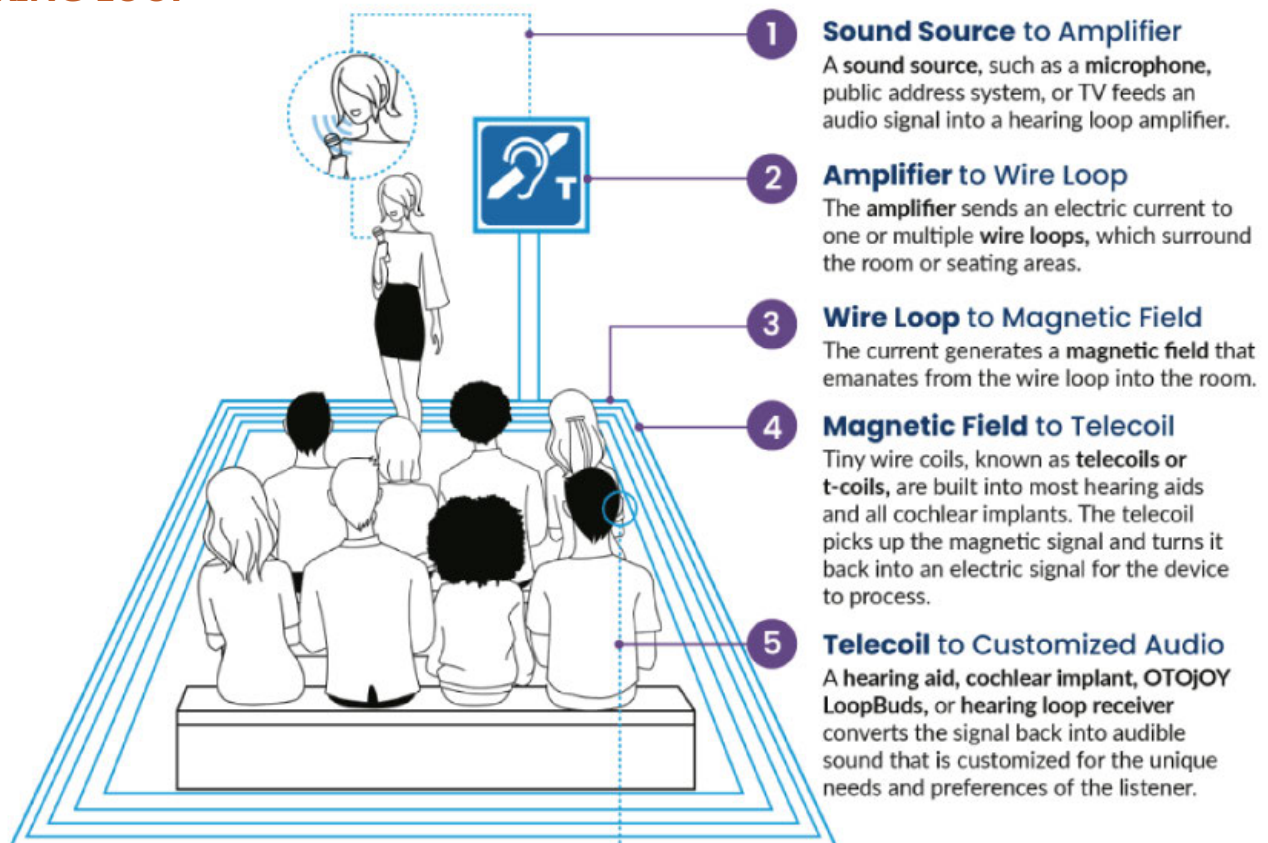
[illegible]

T

1 **Sound Source** to Amplifier
A **sound source**, such as a **microphone,** public address system, or TV feeds an audio signal into a hearing loop amplifier.

2 **Amplifier** to Wire Loop
The **amplifier** sends an electric current to one or multiple **wire loops,** which surround the room or seating areas.

3 **Wire Loop** to Magnetic Field
The current generates a **magnetic field** that emanates from the wire loop into the room.

4 **Magnetic Field** to Telecoil
Tiny wire coils, known as **telecoils or t-coils,** are built into most hearing aids and all cochlear implants. The telecoil picks up the magnetic signal and turns it back into an electric signal for the device to process.

5 **Telecoil** to Customized Audio
A **hearing aid, cochlear implant, OTOjOY LoopBuds,** or **hearing loop receiver** converts the signal back into audible sound that is customized for the unique needs and preferences of the listener.